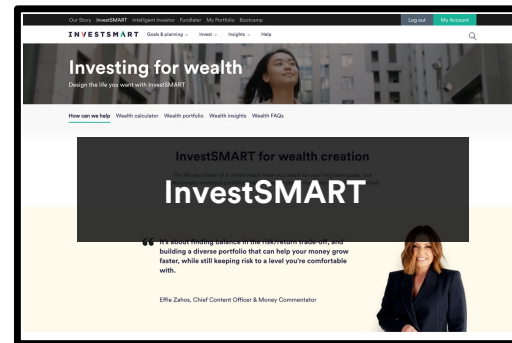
Our Story InvestSMART Intelligent Investor Fundlater My Portfolio Bootcamp

Log out My Account

INVESTSMART Goals & planning Invest Insights Help

Investing for wealth

Design the life you want with InvestSMART

How can we help Wealth calculator Wealth portfolio Wealth insights Wealth FAQs

InvestSMART for wealth creation

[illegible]

InvestSMART

It's about finding balance in the risk/return trade-off, and building a diverse portfolio that can help your money grow faster, while still keeping risk to a level you're comfortable with.

Effie Zahos, Chief Content Officer & Money Commentator